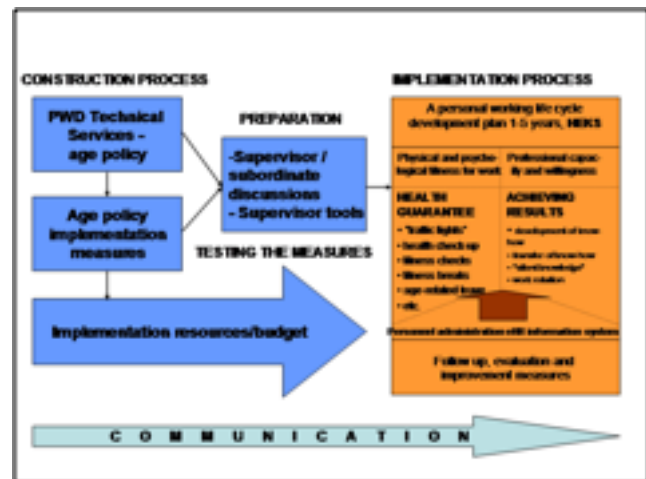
CONSTRUCTION PROCESS

PWD Technical Services - age policy

Age policy implementation measures

PREPARATION

-Supervisor / subordinate discussions
- Supervisor tools

TESTING THE MEASURES

Implementation resources/budget

IMPLEMENTATION PROCESS

A personal working life cycle development plan 1-5 years, HEKS

Physical and psychological fitness for work

Professional capacity and willingness

HEALTH GUARANTEE
• "traffic lights"
• health check up
• fitness checks
• fitness breaks
• age-related leave
• etc.

ACHIEVING RESULTS
• development of know how
• transfer of know how
• "silent knowledge"
• work rotation

Personnel administration and information systems

Follow up, evaluation and improvement measures

C O M M U N I C A T I O N